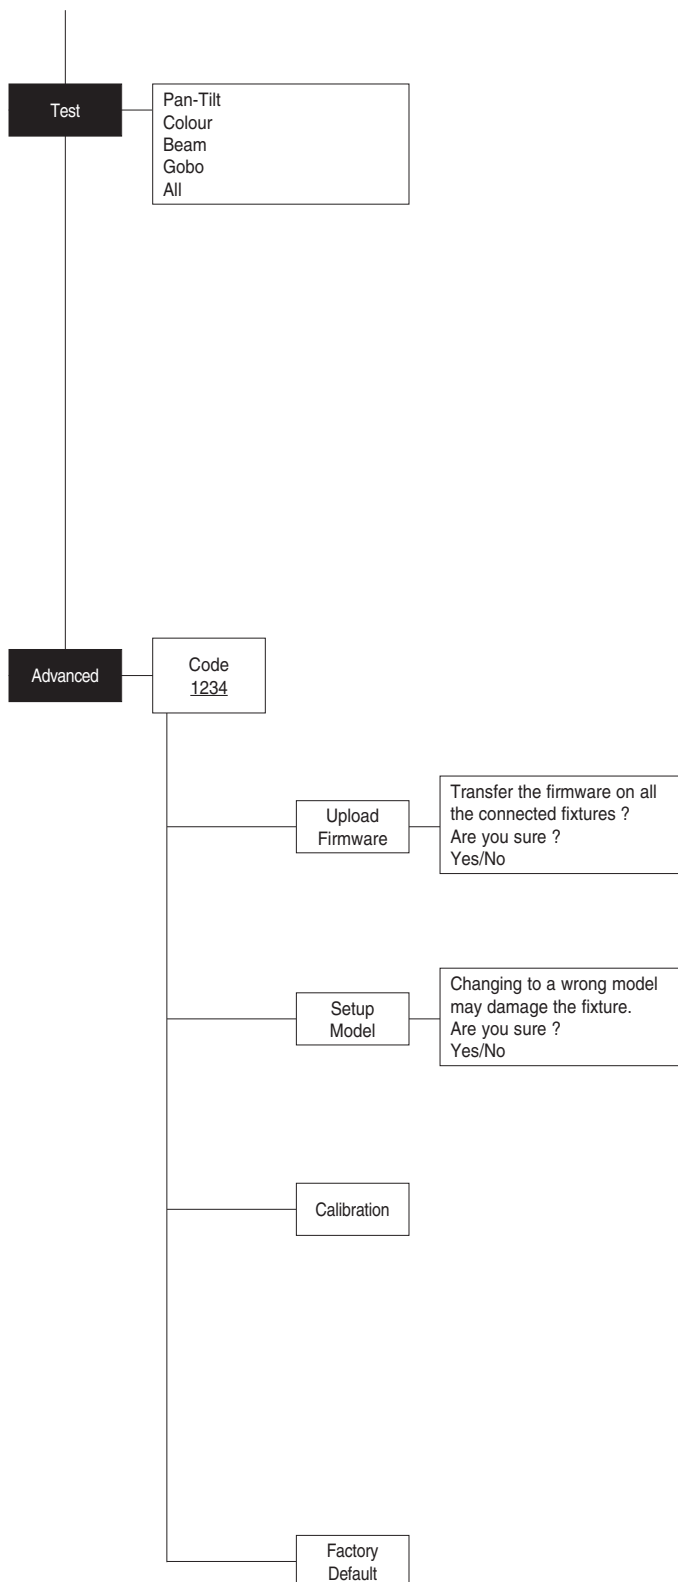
Test

Pan-Tilt
Colour
Beam
Gobo
All

Advanced

Code
1234

Upload Firmware

Transfer the firmware on all the connected fixtures ?
Are you sure ?
Yes/No

Setup Model

Changing to a wrong model may damage the fixture.
Are you sure ?
Yes/No

Calibration

Factory Default